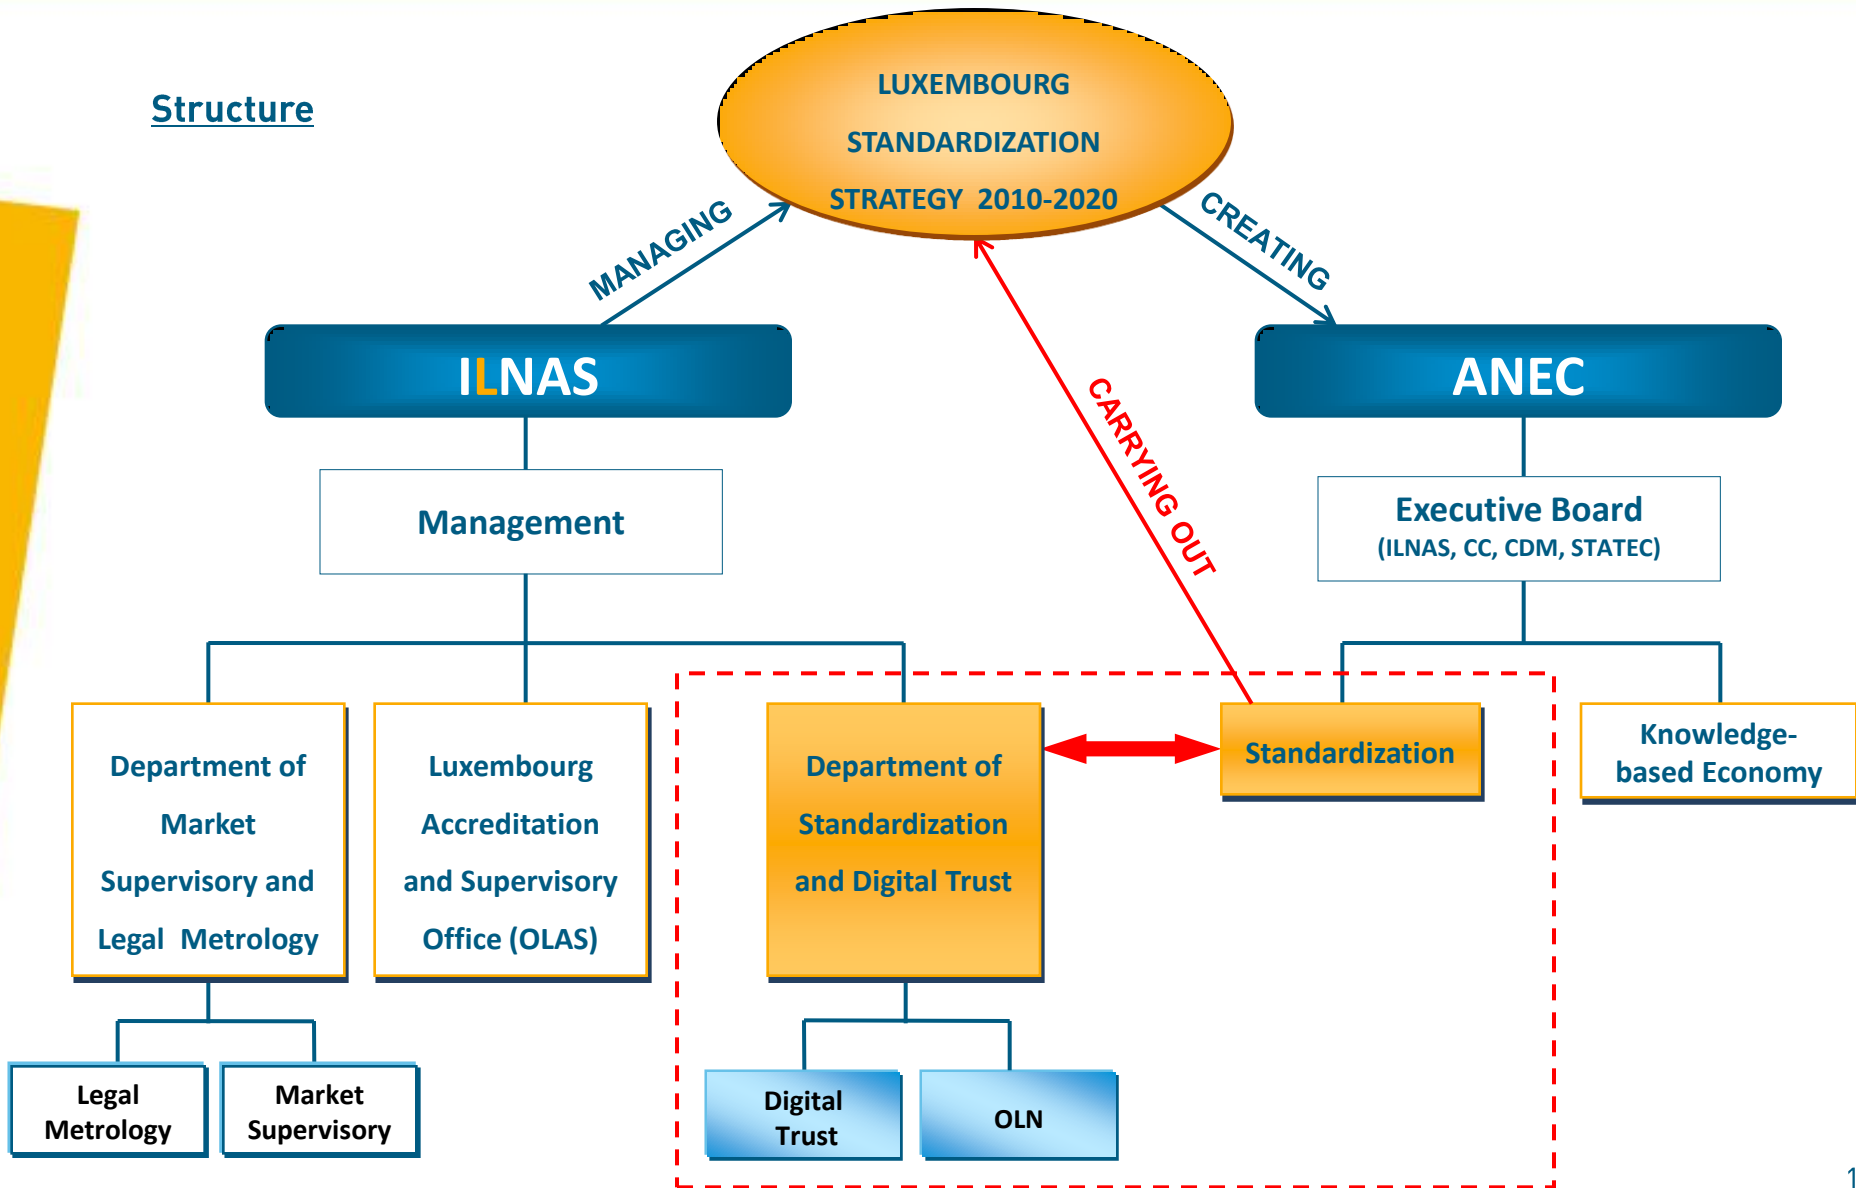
Structure

LUXEMBOURG STANDARDIZATION STRATEGY 2010-2020

MANAGING

CREATING

ILNAS

ANEC

CARRYING OUT

Management

Executive Board
(ILNAS, CC, CDM, STATEC)

Department of Market Supervisory and Legal Metrology

Luxembourg Accreditation and Supervisory Office (OLAS)

Department of Standardization and Digital Trust

Standardization

Knowledge-based Economy

Legal Metrology

Market Supervisory

Digital Trust

OLN

1